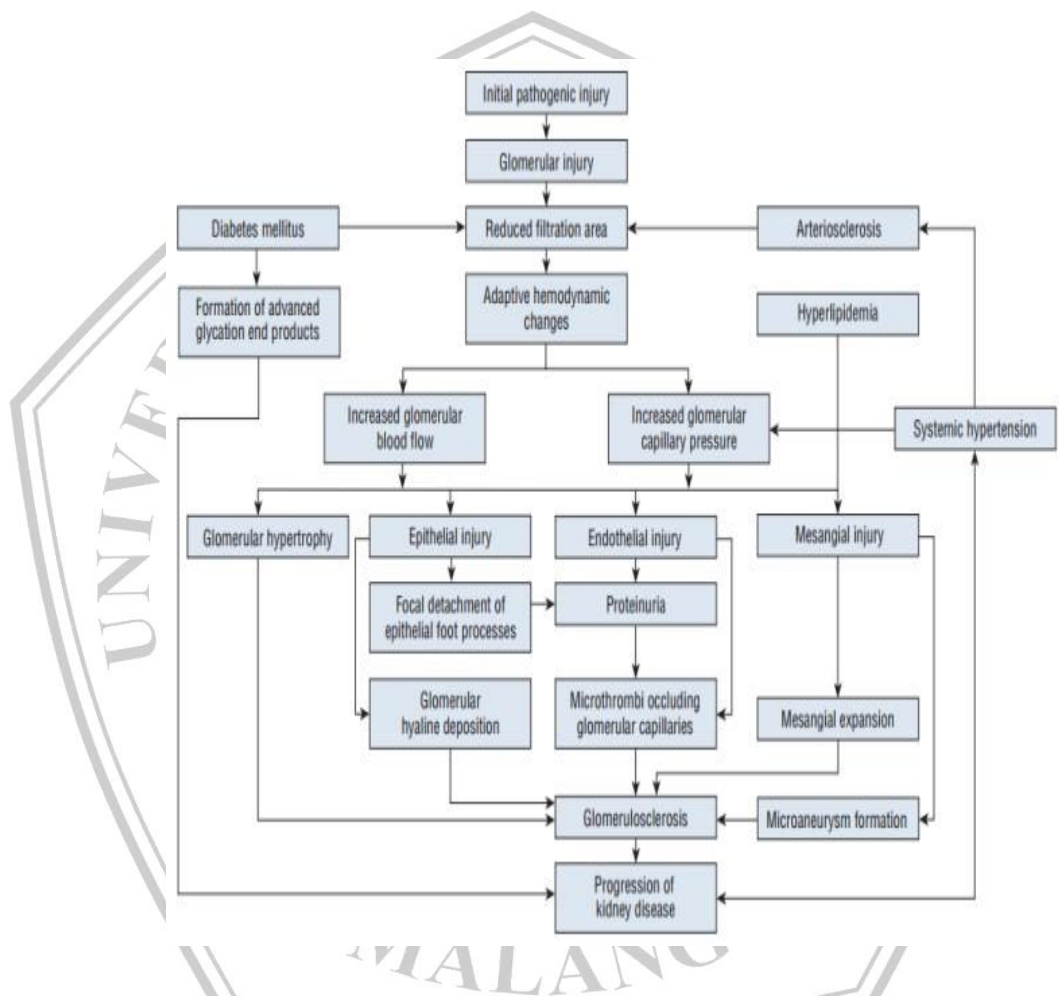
Initial pathogenic injury

Glomerular injury

Diabetes mellitus

Reduced filtration area

Arteriosclerosis

Formation of advanced glycation end products

Adaptive hemodynamic changes

Hyperlipidemia

Increased glomerular blood flow

Increased glomerular capillary pressure

Systemic hypertension

Glomerular hypertrophy

Epithelial injury

Endothelial injury

Mesangial injury

Focal detachment of epithelial foot processes

Proteinuria

Glomerular hyaline deposition

Microthrombi occluding glomerular capillaries

Mesangial expansion

Glomerulosclerosis

Microaneurysm formation

Progression of kidney disease

UNIV

MALANG